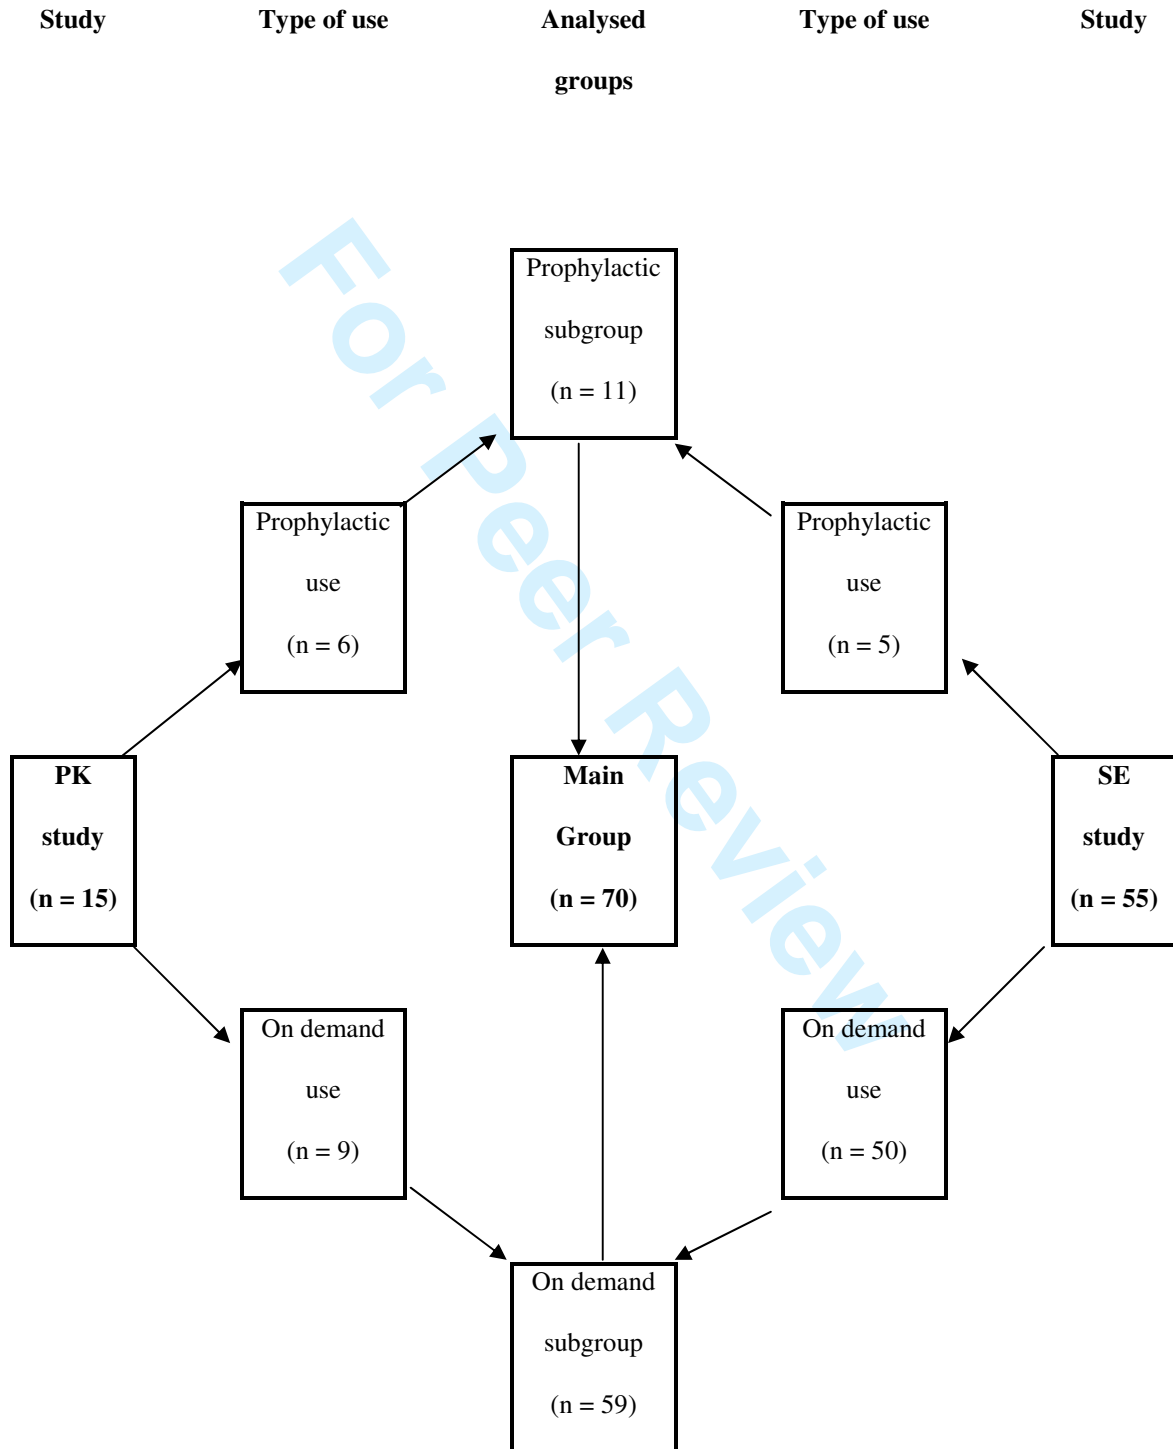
Study Type of use Analysed groups Type of use Study

Prophylactic subgroup (n = 11)

Prophylactic use (n = 6)

Prophylactic use (n = 5)

PK study (n = 15)

Main Group (n = 70)

SE study (n = 55)

On demand use (n = 9)

On demand use (n = 50)

On demand subgroup (n = 59)

For Peer Review